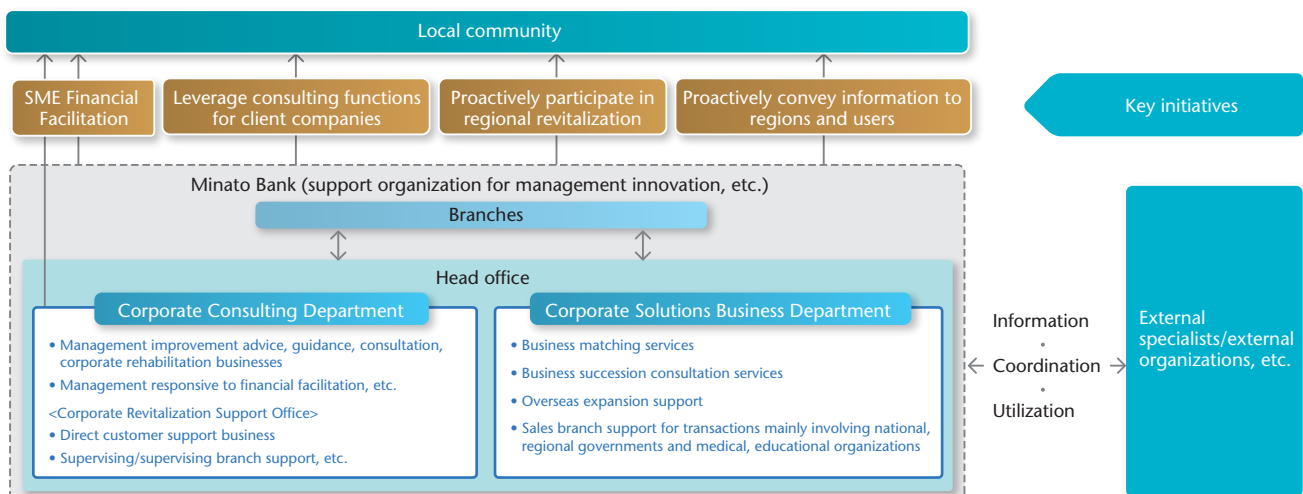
Local community

SME Financial Facilitation

Leverage consulting functions for client companies

Proactively participate in regional revitalization

Proactively convey information to regions and users

Key initiatives

Minato Bank (support organization for management innovation, etc.)

Branches

Head office

Corporate Consulting Department

• Management improvement advice, guidance, consultation, corporate rehabilitation businesses
• Management responsive to financial facilitation, etc.
<Corporate Revitalization Support Office>
• Direct customer support business
• Supervising/supervising branch support, etc.

Corporate Solutions Business Department

• Business matching services
• Business succession consultation services
• Overseas expansion support
• Sales branch support for transactions mainly involving national, regional governments and medical, educational organizations

Information
•
Coordination
•
Utilization

External specialists/external organizations, etc.